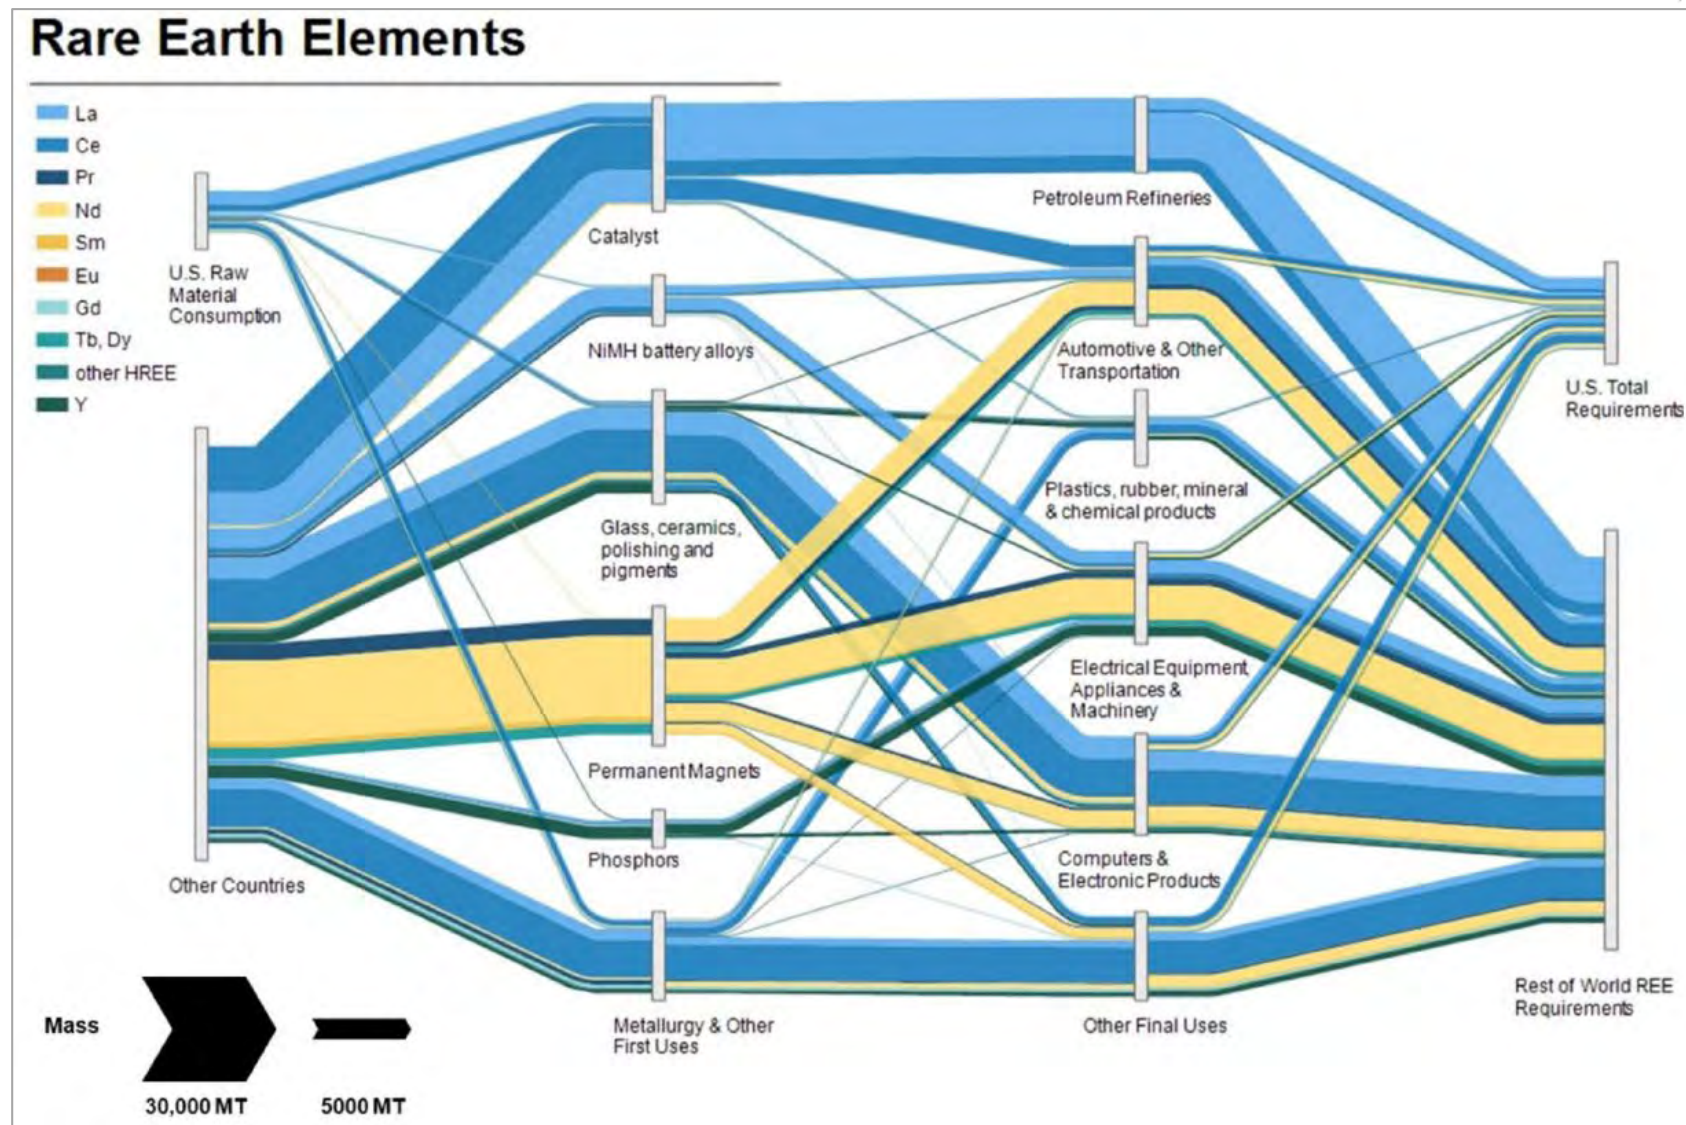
Rare Earth Elements

La
Ce
Pr
Nd
Sm
Eu
Gd
Tb, Dy
other HREE
Y

U.S. Raw Material Consumption

Other Countries

Catalyst

NiMH battery alloys

Glass, ceramics, polishing and pigments

Permanent Magnets

Phosphors

Metallurgy & Other First Uses

Petroleum Refineries

Automotive & Other Transportation

Plastics, rubber, mineral & chemical products

Electrical Equipment, Appliances & Machinery

Computers & Electronic Products

Other Final Uses

U.S. Total Requirements

Rest of World REE Requirements

Mass

30,000 MT

5000 MT